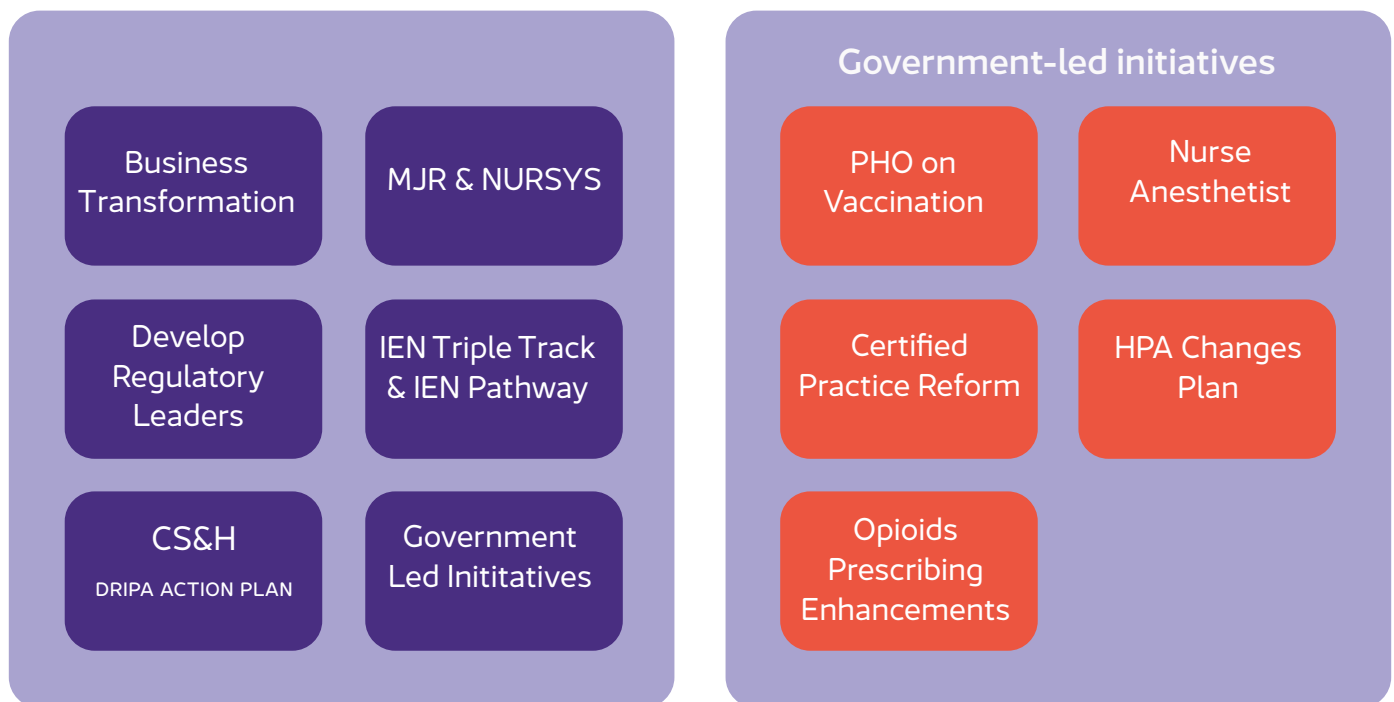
Business Transformation

MJR & NURSYS

Develop Regulatory Leaders

IEN Triple Track & IEN Pathway

CS&H
DRIPA ACTION PLAN

Government Led Inititatives

Government-led initiatives

PHO on Vaccination

Nurse Anesthetist

Certified Practice Reform

HPA Changes Plan

Opioids Prescribing Enhancements